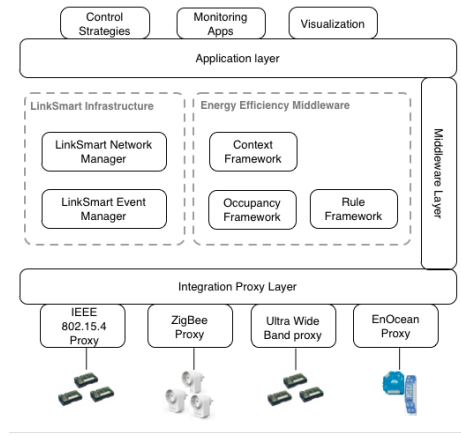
Control Strategies

Monitoring Apps

Visualization

Application layer

LinkSmart Infrastructure

LinkSmart Network Manager

LinkSmart Event Manager

Energy Efficiency Middleware

Context Framework

Occupancy Framework

Rule Framework

Middleware Layer

Integration Proxy Layer

IEEE 802.15.4 Proxy

ZigBee Proxy

Ultra Wide Band proxy

EnOcean Proxy